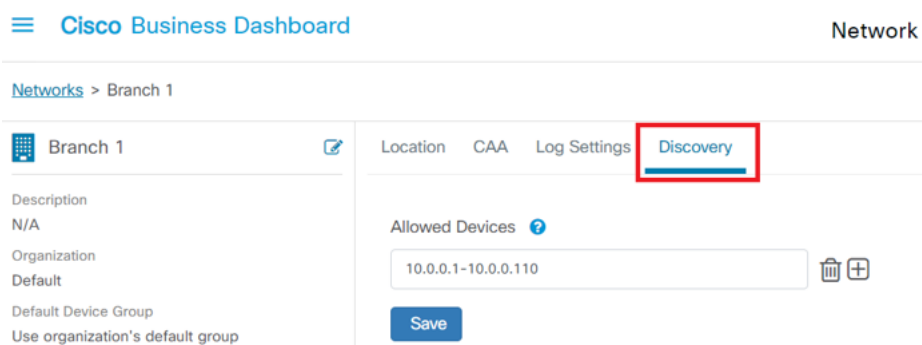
Cisco Business Dashboard

Network

Networks > Branch 1

Branch 1

Description
N/A

Organization
Default

Default Device Group
Use organization's default group

Location CAA Log Settings Discovery

Allowed Devices

10.0.0.1-10.0.0.110

Save